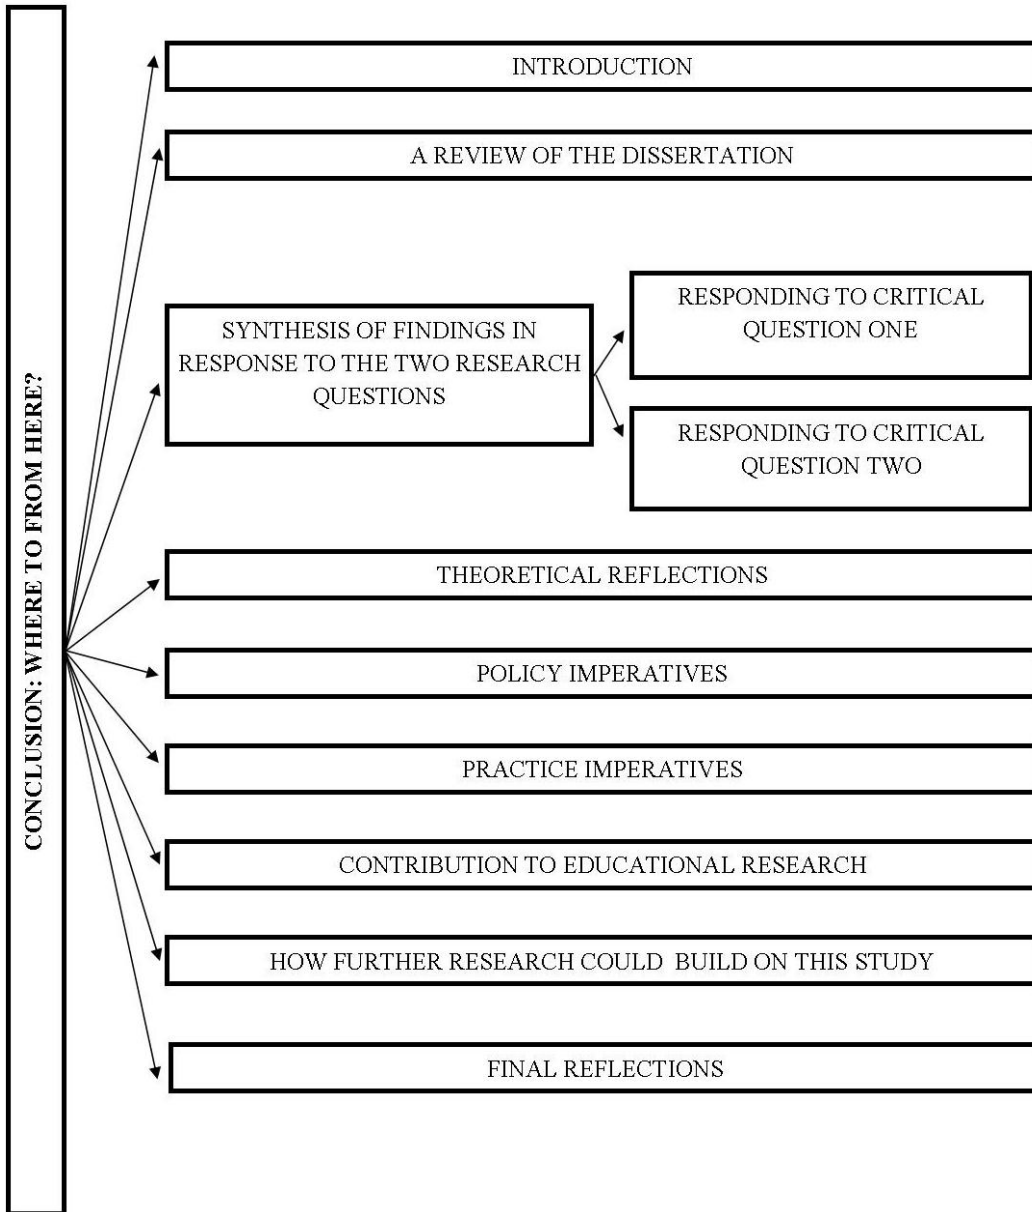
CONCLUSION: WHERE TO FROM HERE?

INTRODUCTION

A REVIEW OF THE DISSERTATION

SYNTHESIS OF FINDINGS IN RESPONSE TO THE TWO RESEARCH QUESTIONS

RESPONDING TO CRITICAL QUESTION ONE

RESPONDING TO CRITICAL QUESTION TWO

THEORETICAL REFLECTIONS

POLICY IMPERATIVES

PRACTICE IMPERATIVES

CONTRIBUTION TO EDUCATIONAL RESEARCH

HOW FURTHER RESEARCH COULD BUILD ON THIS STUDY

FINAL REFLECTIONS